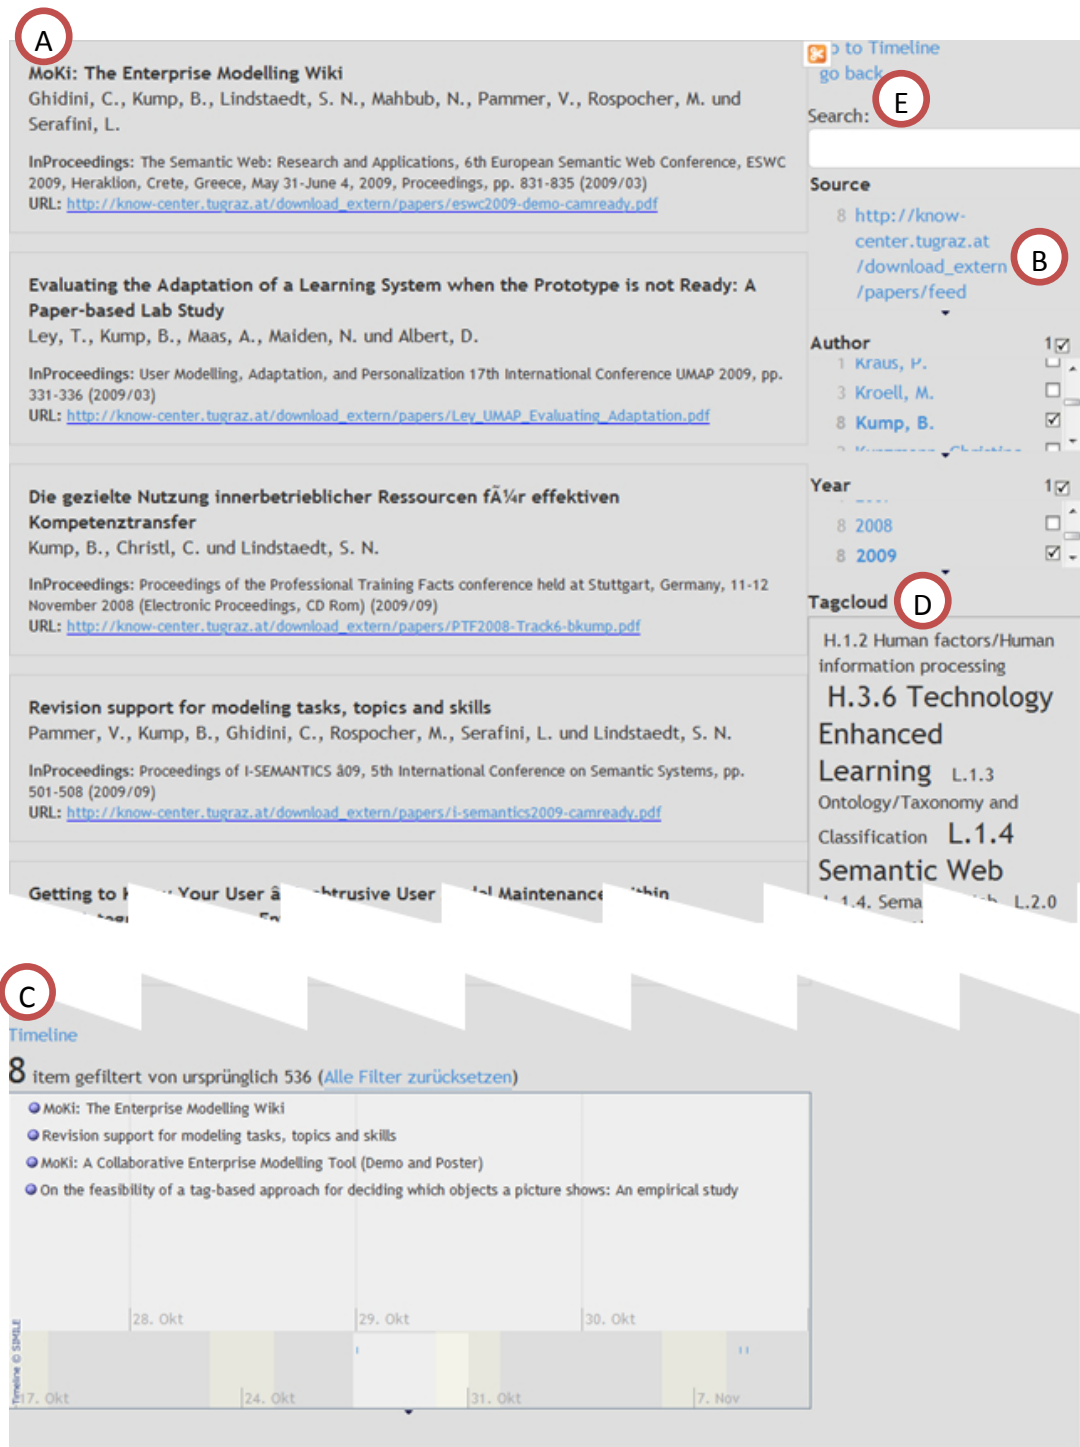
A

MoKi: The Enterprise Modelling Wiki
Ghidini, C., Kump, B., Lindstaedt, S. N., Mahbub, N., Pammer, V., Rospocher, M. und Serafini, L.

InProceedings: The Semantic Web: Research and Applications, 6th European Semantic Web Conference, ESWC 2009, Heraklion, Crete, Greece, May 31-June 4, 2009, Proceedings, pp. 831-835 (2009/03)
URL: http://know-center.tugraz.at/download_extern/papers/eswc2009-demo-camready.pdf

Evaluating the Adaptation of a Learning System when the Prototype is not Ready: A Paper-based Lab Study
Ley, T., Kump, B., Maas, A., Maiden, N. und Albert, D.

InProceedings: User Modelling, Adaptation, and Personalization 17th International Conference UMAP 2009, pp. 331-336 (2009/03)
URL: http://know-center.tugraz.at/download_extern/papers/Ley_UMAP_Evaluating_Adaptation.pdf

Die gezielte Nutzung innerbetrieblicher Ressourcen fÃ¼r effektiven Kompetenztransfer
Kump, B., Christl, C. und Lindstaedt, S. N.

InProceedings: Proceedings of the Professional Training Facts conference held at Stuttgart, Germany, 11-12 November 2008 (Electronic Proceedings, CD Rom) (2009/09)
URL: http://know-center.tugraz.at/download_extern/papers/PTF2008-Track6-bkump.pdf

Revision support for modeling tasks, topics and skills
Pammer, V., Kump, B., Ghidini, C., Rospocher, M., Serafini, L. und Lindstaedt, S. N.

InProceedings: Proceedings of I-SEMANTICS â09, 5th International Conference on Semantic Systems, pp. 501-508 (2009/09)
URL: http://know-center.tugraz.at/download_extern/papers/i-semantics2009-camready.pdf

Getting to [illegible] Your User â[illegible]trusive User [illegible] Maintenance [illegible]thin

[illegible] to Timeline
go back
E
Search:

Source
8 http://know-center.tugraz.at/download_extern/papers/feed
B

Author 1
1 Kraus, P.
3 Kroell, M.
8 Kump, B.

Year 1
8 2008
8 2009

Tagcloud
D
H.1.2 Human factors/Human information processing
H.3.6 Technology Enhanced Learning
L.1.3 Ontology/Taxonomy and Classification
L.1.4 Semantic Web
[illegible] 1.4. Sema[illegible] L.2.0

C
Timeline
8 item gefiltert von ursprünglich 536 (Alle Filter zurücksetzen)

MoKi: The Enterprise Modelling Wiki
Revision support for modeling tasks, topics and skills
MoKi: A Collaborative Enterprise Modelling Tool (Demo and Poster)
On the feasibility of a tag-based approach for deciding which objects a picture shows: An empirical study

28. Okt
29. Okt
30. Okt
Timeline © SIMILE
17. Okt
24. Okt
31. Okt
7. Nov